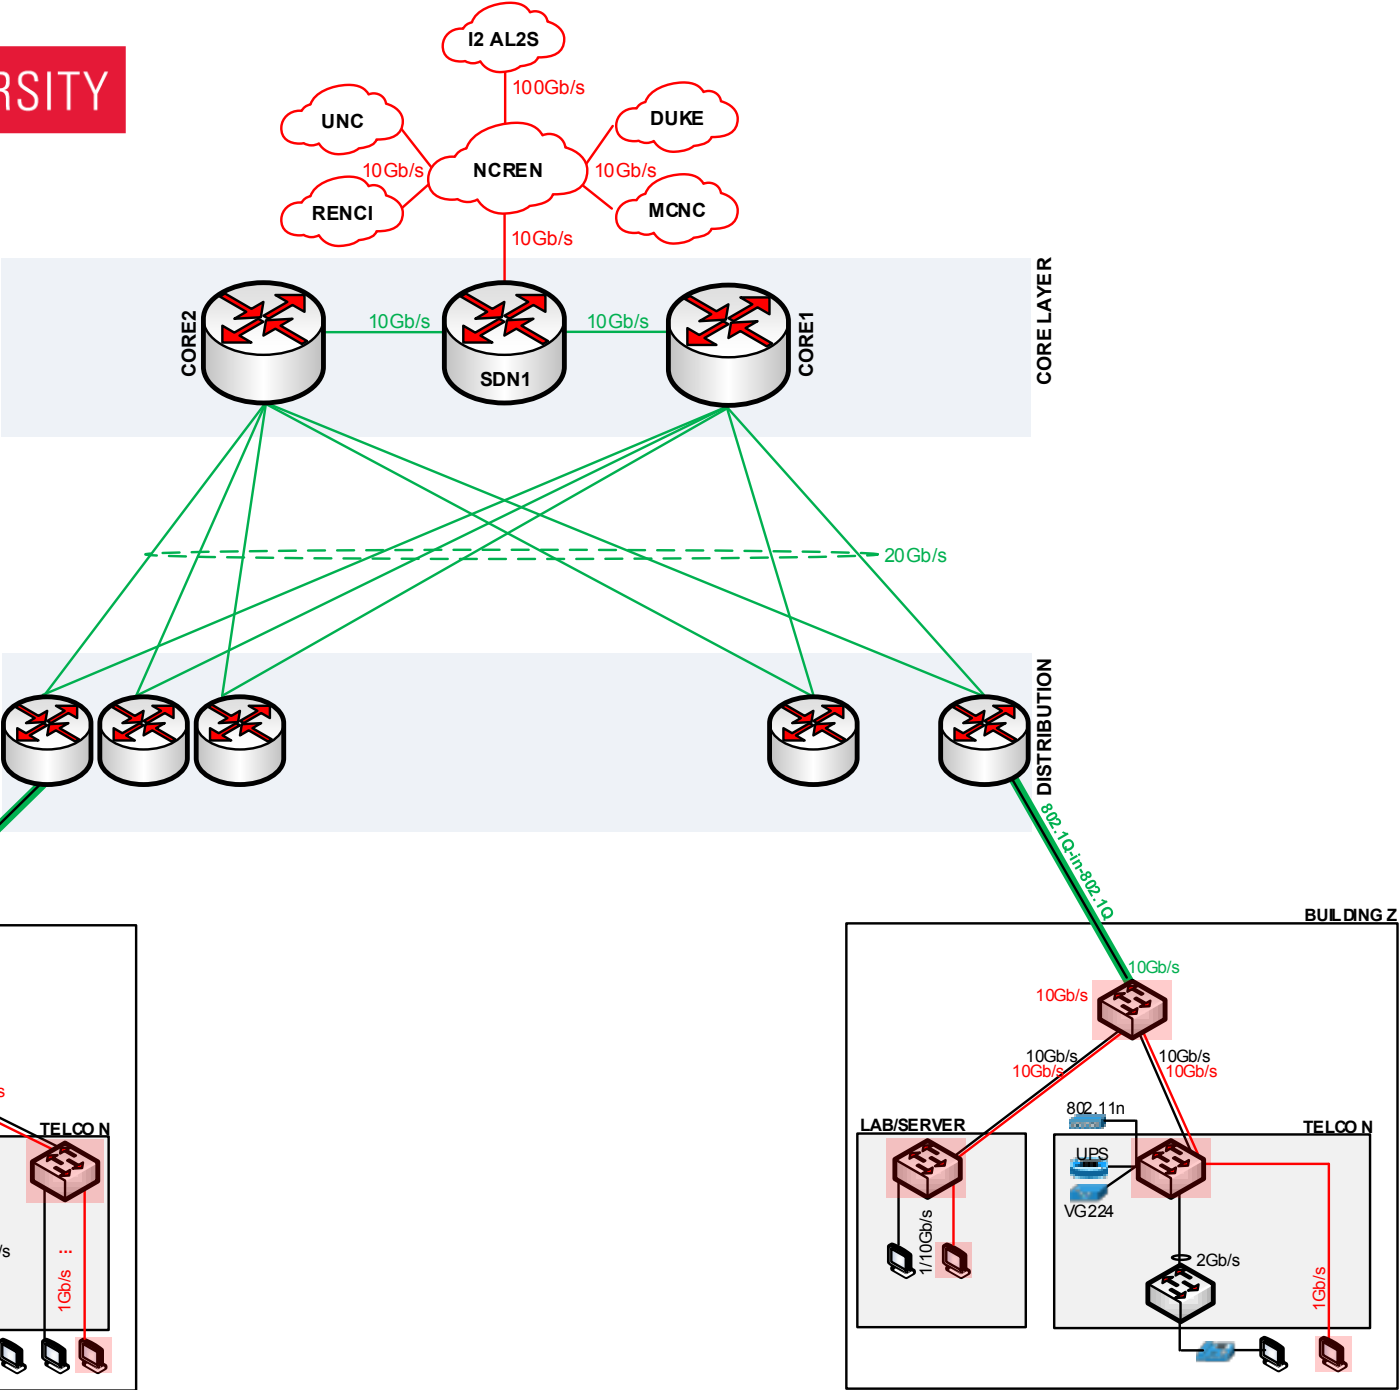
RSITY

I2 AL2S
100Gb/s
UNC
DUKE
NCREN
10Gb/s
10Gb/s
RENCI
MCNC
10Gb/s

CORE LAYER
CORE2
10Gb/s
SDN1
10Gb/s
CORE1

20Gb/s

DISTRIBUTION

802.1Q-in-802.1Q

BUILDING Z
10Gb/s
10Gb/s
10Gb/s
10Gb/s
10Gb/s
10Gb/s
802.11n
LAB/SERVER
UPS
VG224
TELCO N
1/10Gb/s
2Gb/s
1Gb/s

s
TELCO N
/s
1Gb/s
...